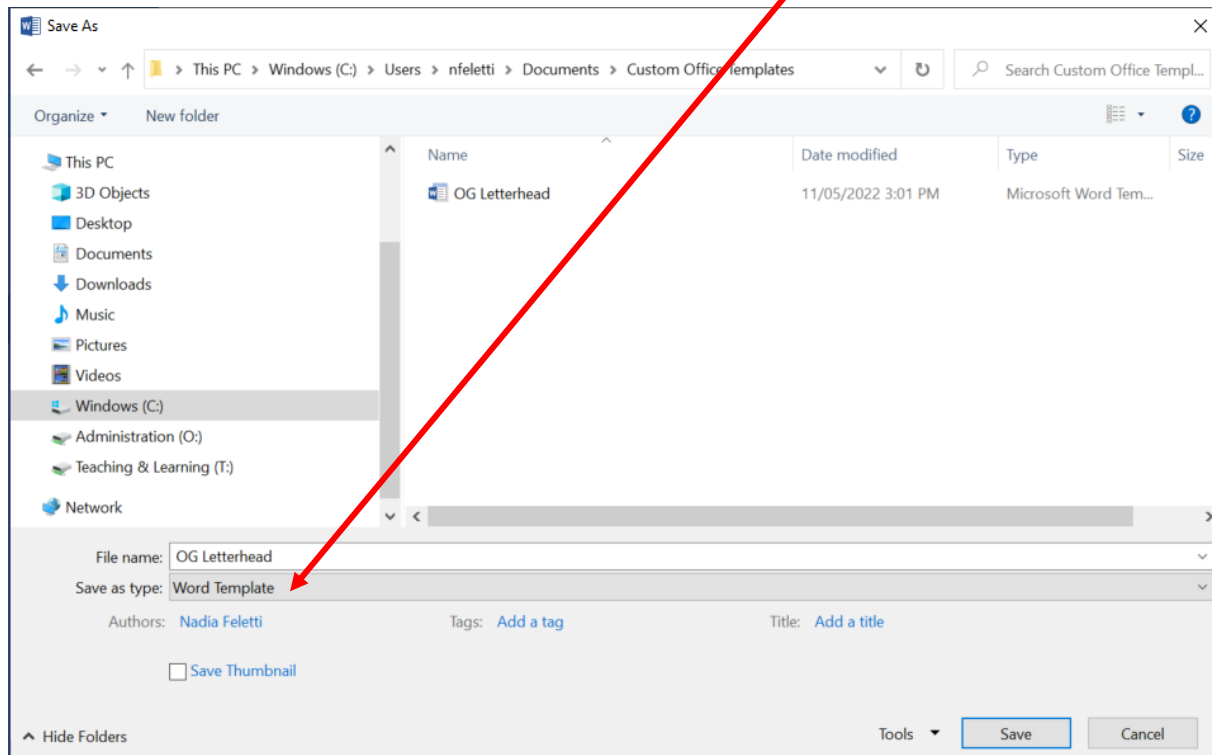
Save As

This PC > Windows (C:) > Users > nfeletti > Documents > Custom Office Templates

Search Custom Office Templ...

Organize ▾ New folder

This PC
3D Objects
Desktop
Documents
Downloads
Music
Pictures
Videos
Windows (C:)
Administration (O:)
Teaching & Learning (T:)
Network

| Name | Date modified | Type | Size |
|---|---|---|---|
| OG Letterhead | 11/05/2022 3:01 PM | Microsoft Word Tem... | |

File name: OG Letterhead
Save as type: Word Template

Authors: Nadia Feletti Tags: Add a tag Title: Add a title

Save Thumbnail

Hide Folders Tools ▾ Save Cancel